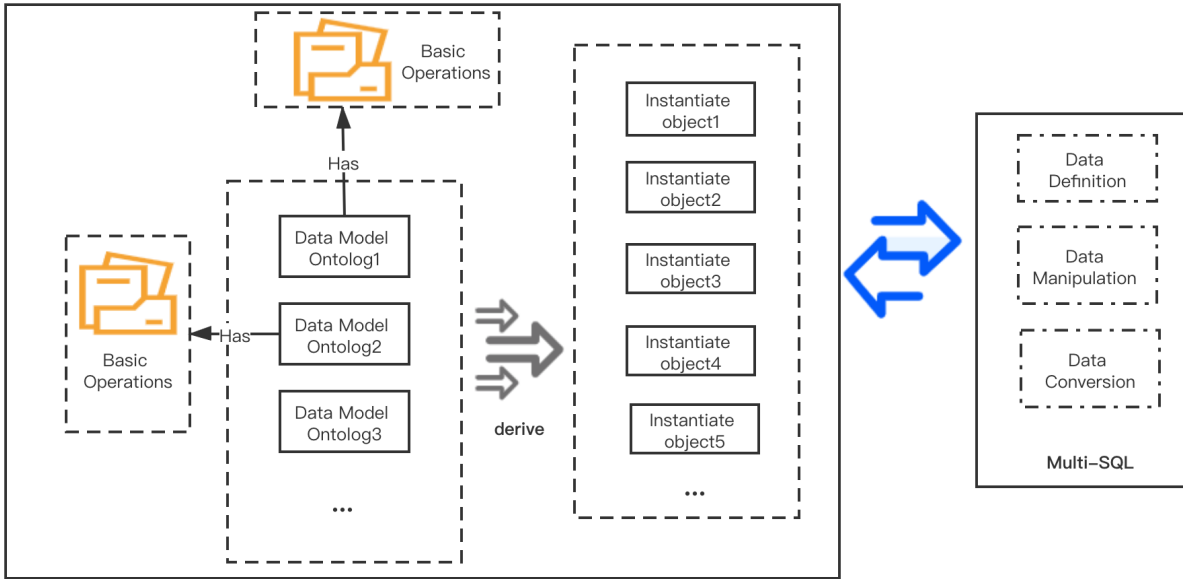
Basic Operations

Has

Data Model Ontolog1

Basic Operations

Has

Data Model Ontolog2

Data Model Ontolog3

...

derive

Instantiate object1

Instantiate object2

Instantiate object3

Instantiate object4

Instantiate object5

...

Data Definition

Data Manipulation

Data Conversion

Multi-SQL